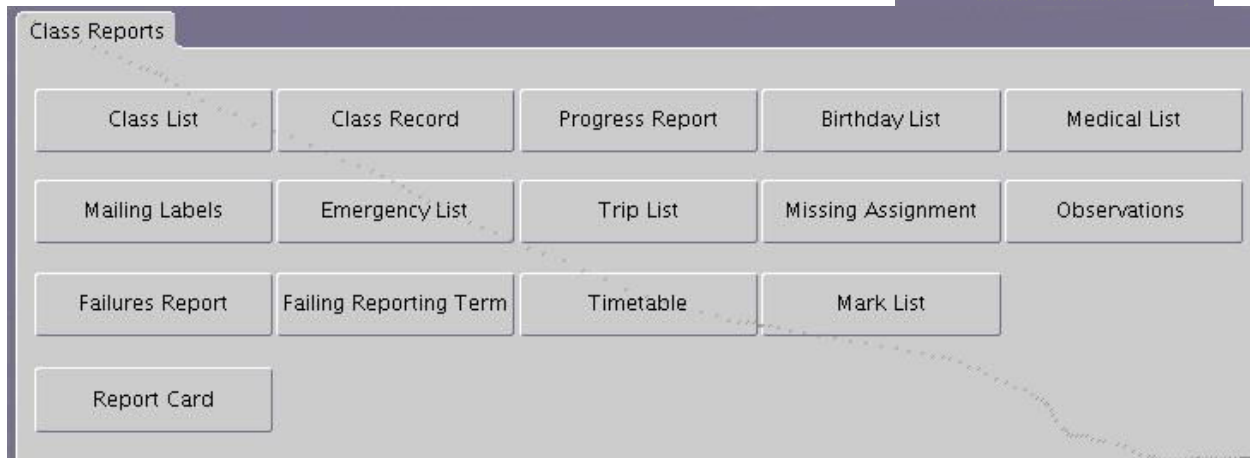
Class Reports

Class List
Class Record
Progress Report
Birthday List
Medical List
Mailing Labels
Emergency List
Trip List
Missing Assignment
Observations
Failures Report
Failing Reporting Term
Timetable
Mark List
Report Card